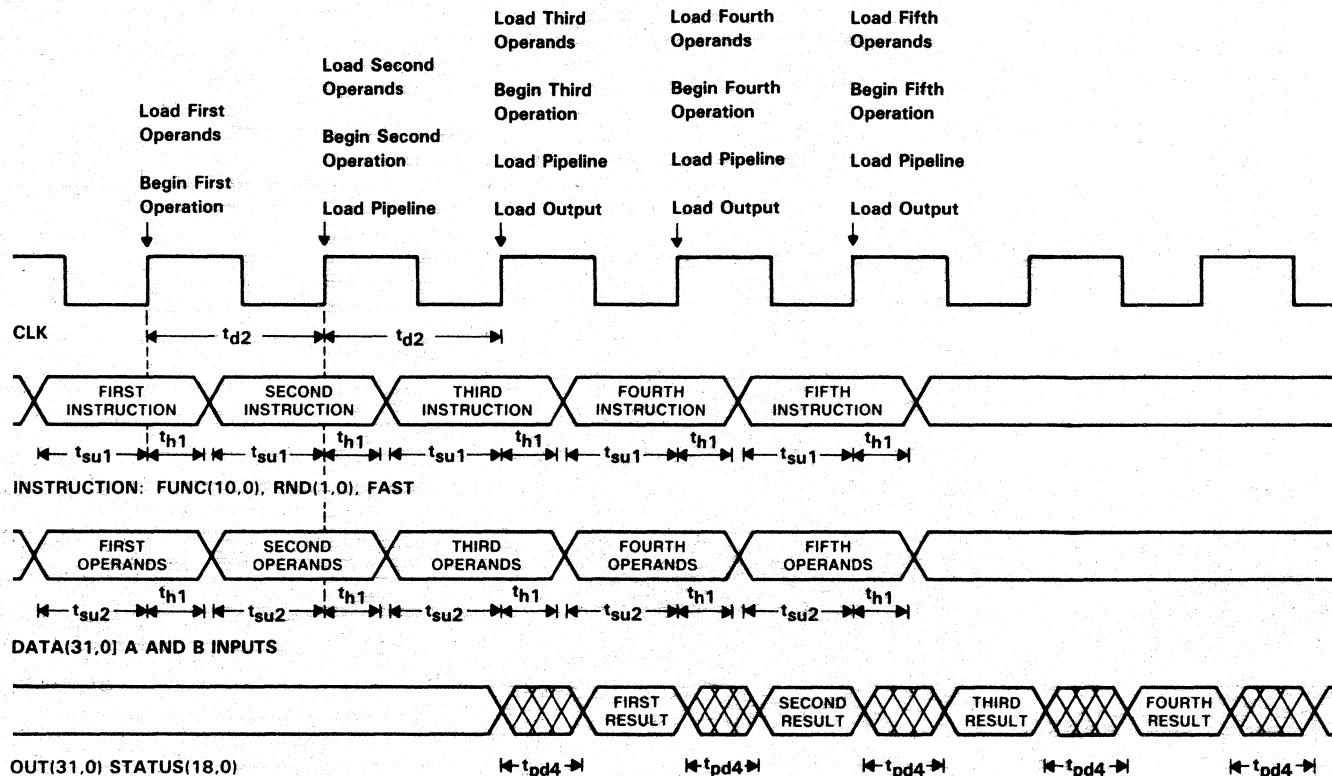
Load First Operands

Begin First Operation

Load Second Operands

Begin Second Operation

Load Pipeline

Load Third Operands

Begin Third Operation

Load Pipeline

Load Output

Load Fourth Operands

Begin Fourth Operation

Load Pipeline

Load Output

Load Fifth Operands

Begin Fifth Operation

Load Pipeline

Load Output

CLK

$t_{d2}$ $t_{d2}$

FIRST INSTRUCTION SECOND INSTRUCTION THIRD INSTRUCTION FOURTH INSTRUCTION FIFTH INSTRUCTION

$t_{su1}$ $t_{h1}$ $t_{su1}$ $t_{h1}$ $t_{su1}$ $t_{h1}$ $t_{su1}$ $t_{h1}$ $t_{su1}$ $t_{h1}$

INSTRUCTION: FUNC(10,0), RND(1,0), FAST

FIRST OPERANDS SECOND OPERANDS THIRD OPERANDS FOURTH OPERANDS FIFTH OPERANDS

$t_{su2}$ $t_{h1}$ $t_{su2}$ $t_{h1}$ $t_{su2}$ $t_{h1}$ $t_{su2}$ $t_{h1}$ $t_{su2}$ $t_{h1}$

DATA(31,0) A AND B INPUTS

FIRST RESULT SECOND RESULT THIRD RESULT FOURTH RESULT

OUT(31,0) STATUS(18,0)

$t_{pd4}$ $t_{pd4}$ $t_{pd4}$ $t_{pd4}$ $t_{pd4}$